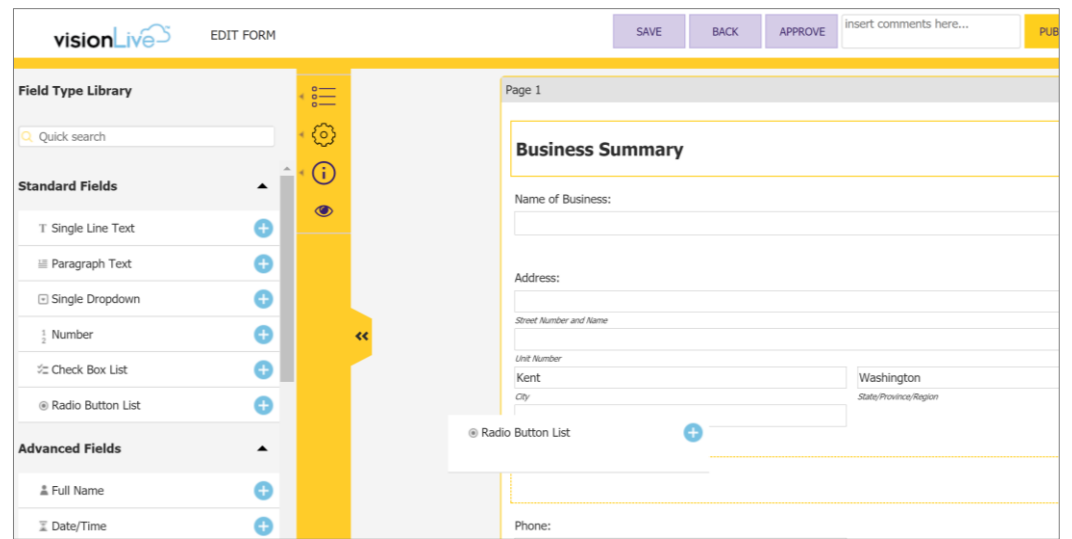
visionLive

EDIT FORM

SAVE BACK APPROVE insert comments here... PUB

Field Type Library

Quick search

Standard Fields

Single Line Text

Paragraph Text

Single Dropdown

Number

Check Box List

Radio Button List

Advanced Fields

Full Name

Date/Time

Page 1

Business Summary

Name of Business:

Address:

Street Number and Name

Unit Number

Kent

City

Washington

State/Province/Region

Radio Button List

Phone: